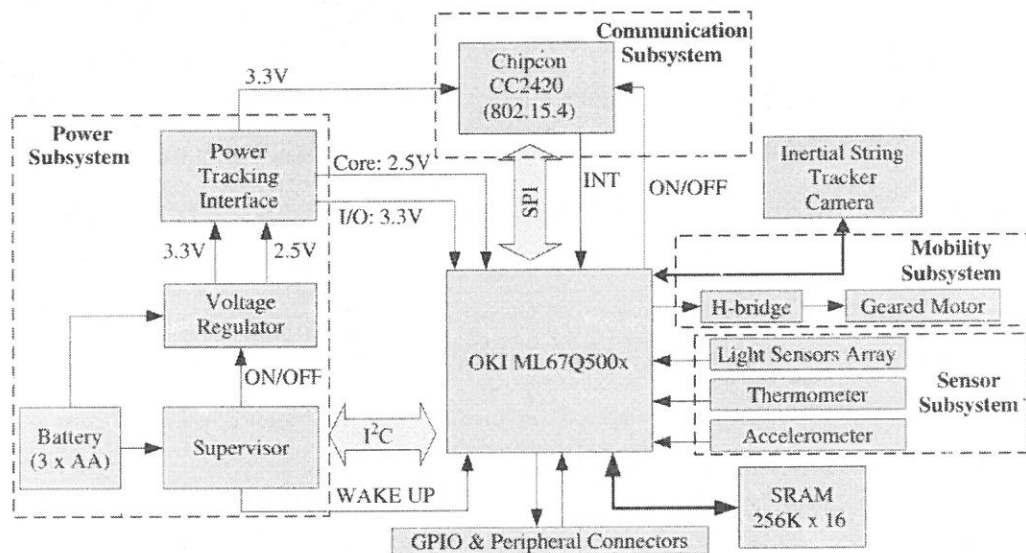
Communication Subsystem

Chipcon CC2420 (802.15.4)

3.3V

Power Subsystem

Power Tracking Interface

Core: 2.5V

I/O: 3.3V

SPI

INT

ON/OFF

Inertial String Tracker Camera

Mobility Subsystem

3.3V

2.5V

H-bridge

Geared Motor

Voltage Regulator

OKI ML67Q500x

Light Sensors Array

ON/OFF

Thermometer

Sensor Subsystem

Battery (3 x AA)

Supervisor

$I^2C$

Accelerometer

WAKE UP

SRAM 256K x 16

GPIO & Peripheral Connectors